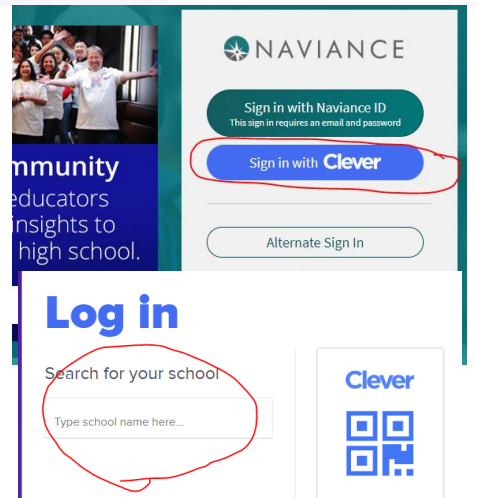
mmunity
educators
insights to
high school.

NAVIANCE

Sign in with Naviance ID
This sign in requires an email and password

Sign in with Clever

Alternate Sign In

Log in

Search for your school

Type school name here...

Clever